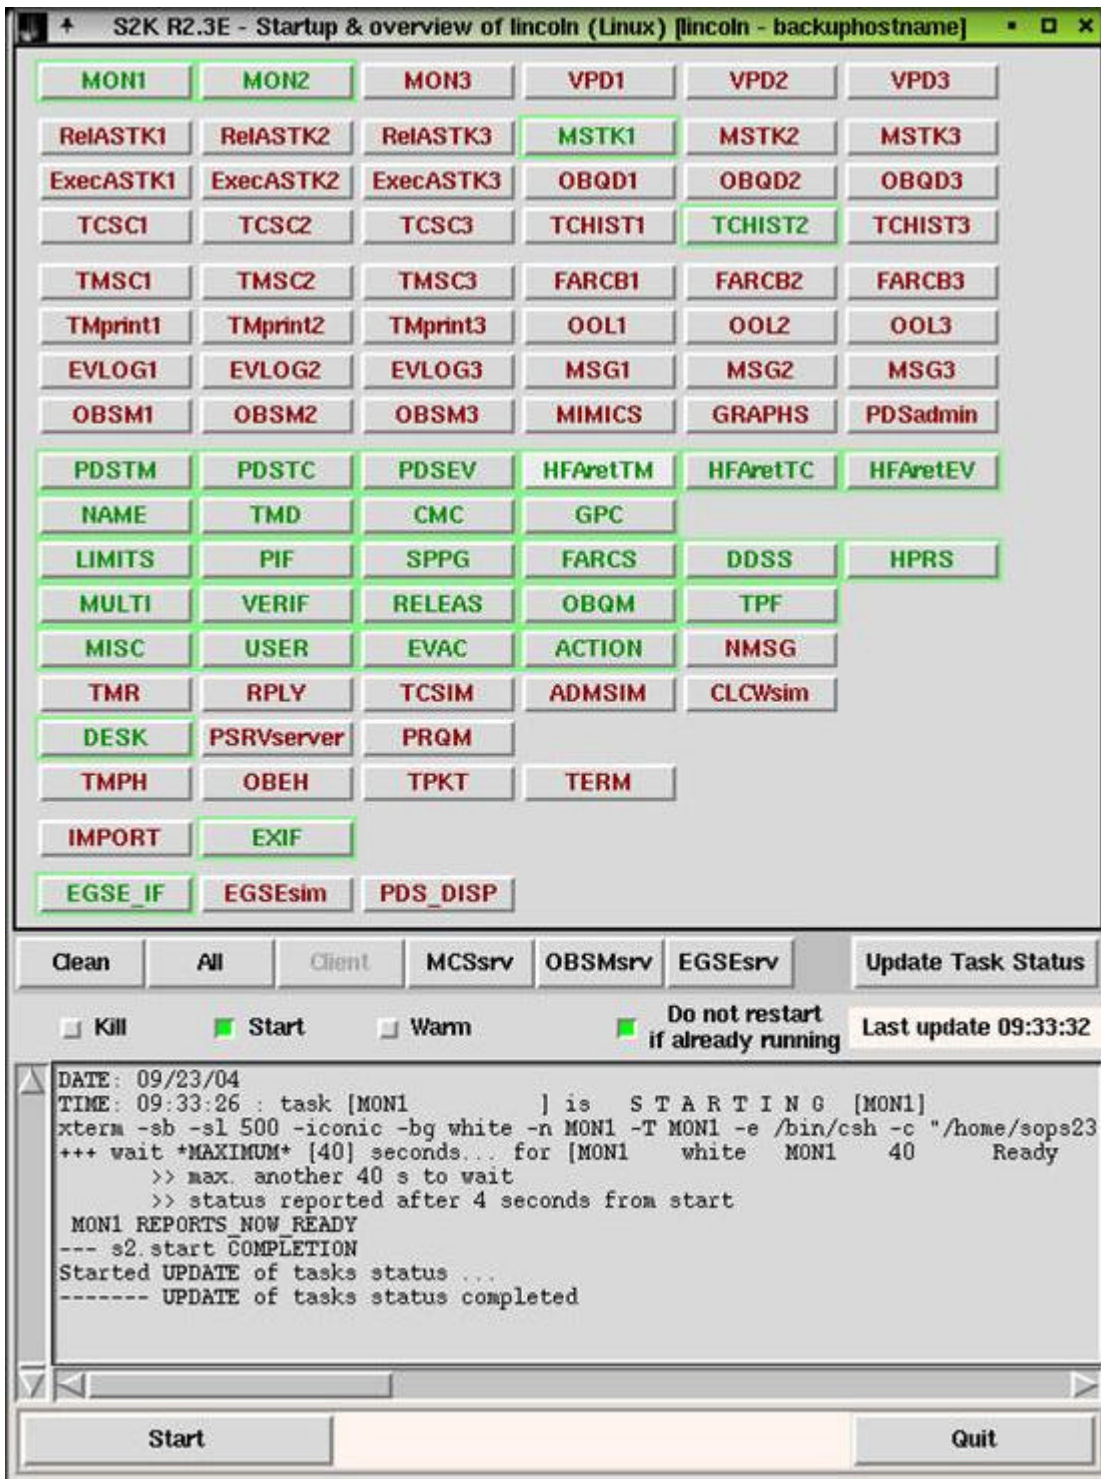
S2K R2.3E - Startup & overview of lincoln (Linux) [lincoln - backuphostname]

MON1 MON2 MON3 VPD1 VPD2 VPD3
RelASTK1 RelASTK2 RelASTK3 MSTK1 MSTK2 MSTK3
ExecASTK1 ExecASTK2 ExecASTK3 OBQD1 OBQD2 OBQD3
TCSC1 TCSC2 TCSC3 TCHIST1 TCHIST2 TCHIST3
TMSC1 TMSC2 TMSC3 FARCB1 FARCB2 FARCB3
TMprint1 TMprint2 TMprint3 OOL1 OOL2 OOL3
EVLOG1 EVLOG2 EVLOG3 MSG1 MSG2 MSG3
OBSM1 OBSM2 OBSM3 MIMICS GRAPHS PDSadmin
PDSTM PDSTC PDSEV HFAretTM HFAretTC HFAretEV
NAME TMD CMC GPC
LIMITS PIF SPPG FARCS DDSS HPRS
MULTI VERIF RELEAS OBQM TPF
MISC USER EVAC ACTION NMSG
TMR RPLY TCSIM ADMSIM CLCWsim
DESK PSRVserver PRQM
TMPH OBEH TPKT TERM
IMPORT EXIF
EGSE_IF EGSEsim PDS_DISP

Clean All Client MCSsrv OBSMsrv EGSEsrv Update Task Status

Kill Start Warm Do not restart if already running Last update 09:33:32

DATE: 09/23/04
TIME: 09:33:26 : task [MON1 ] is S T A R T I N G [MON1]
xterm -sb -sl 500 -iconic -bg white -n MON1 -T MON1 -e /bin/csh -c "/home/sops23
+++ wait *MAXIMUM* [40] seconds... for [MON1 white MON1 40 Ready
>> max. another 40 s to wait
>> status reported after 4 seconds from start
MON1 REPORTS_NOW_READY
--- s2.start COMPLETION
Started UPDATE of tasks status ...
------- UPDATE of tasks status completed

Start Quit